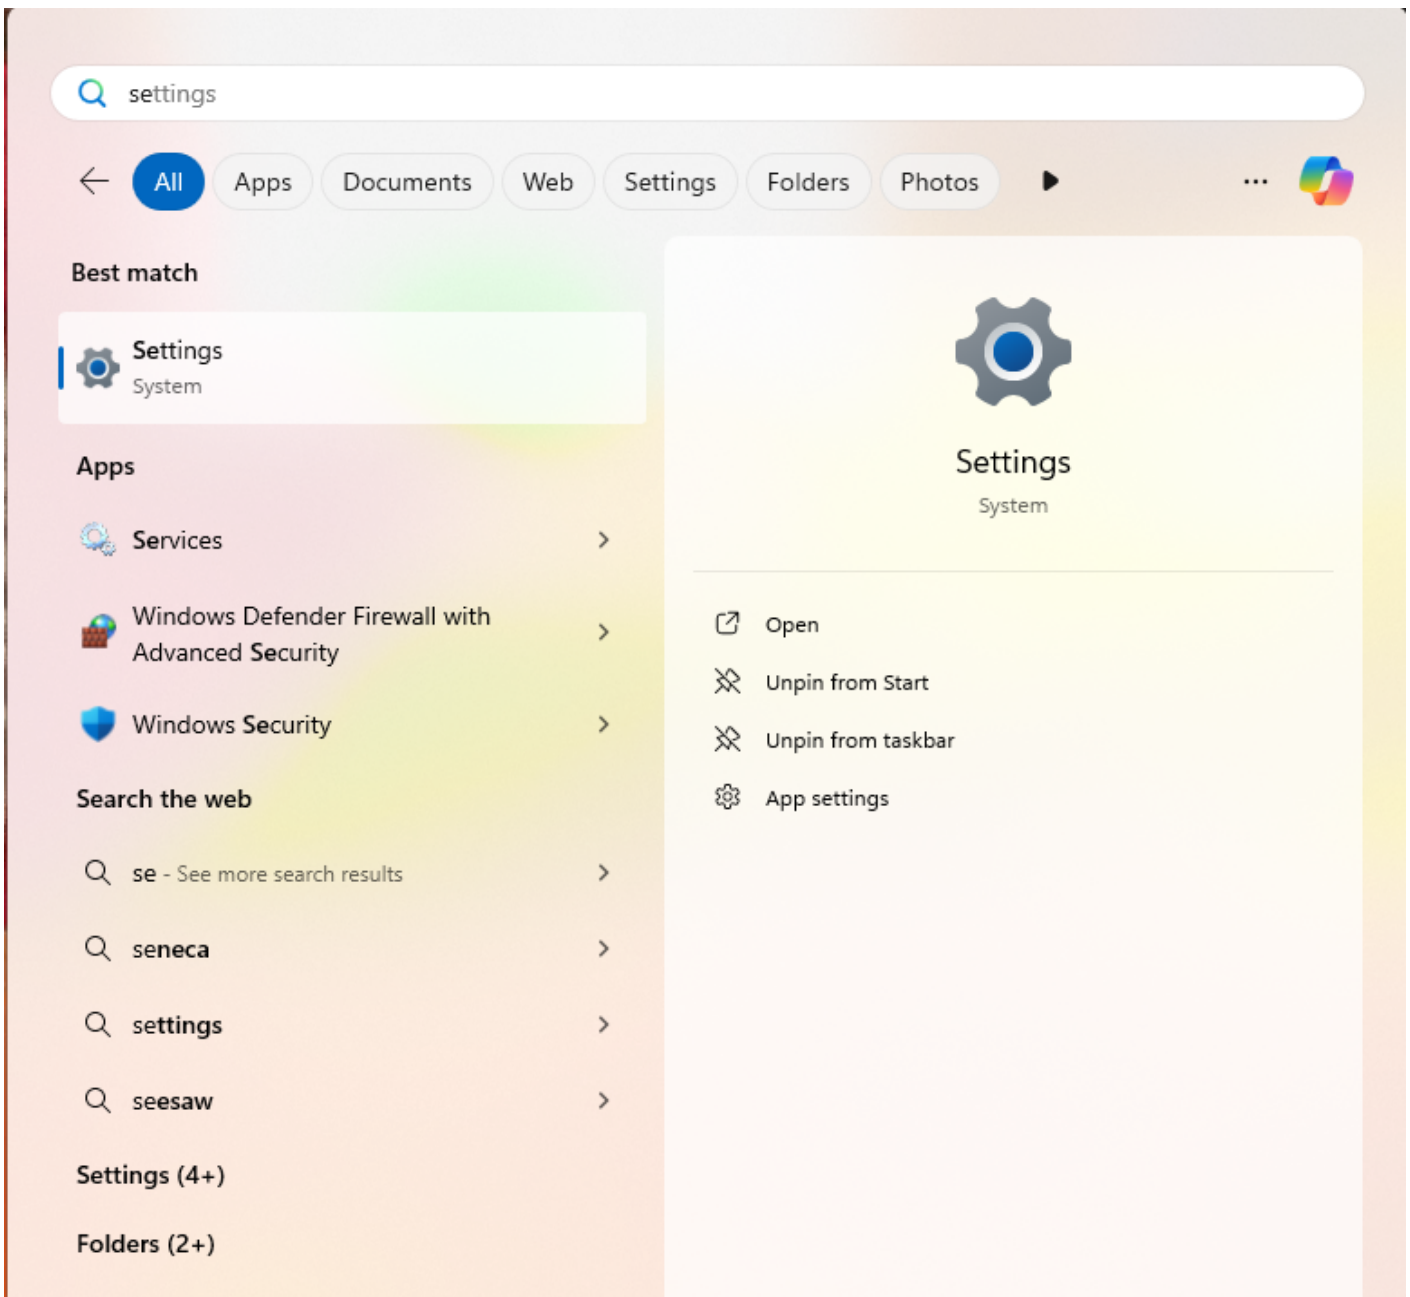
settings

All Apps Documents Web Settings Folders Photos ...

Best match

Settings
System

Apps

Services

Windows Defender Firewall with Advanced Security

Windows Security

Search the web

se - See more search results

seneca

settings

seesaw

Settings (4+)

Folders (2+)

Settings
System

Open

Unpin from Start

Unpin from taskbar

App settings